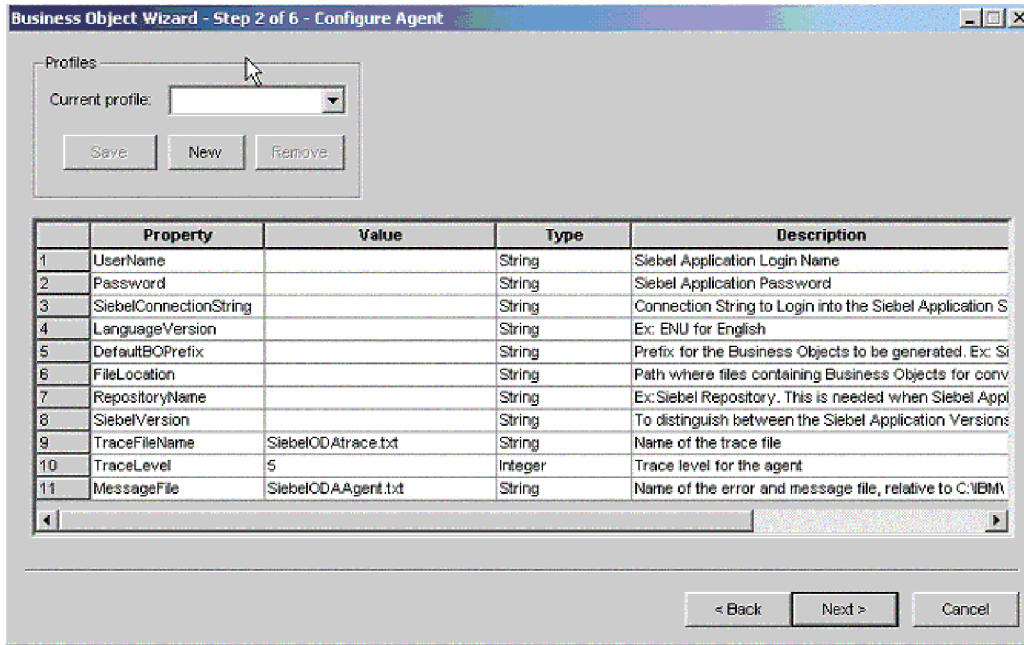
Business Object Wizard - Step 2 of 6 - Configure Agent

Profiles

Current profile:

Save New Remove

| | Property | Value | Type | Description |
|---|---|---|---|---|
| 1 | UserName | | String | Siebel Application Login Name |
| 2 | Password | | String | Siebel Application Password |
| 3 | SiebelConnectionString | | String | Connection String to Login into the Siebel Application S |
| 4 | LanguageVersion | | String | Ex: ENU for English |
| 5 | DefaultBOPrefix | | String | Prefix for the Business Objects to be generated. Ex: Si |
| 6 | FileLocation | | String | Path where files containing Business Objects for conv |
| 7 | RepositoryName | | String | Ex:Siebel Repository. This is needed when Siebel Appl |
| 8 | SiebelVersion | | String | To distinguish between the Siebel Application Versions |
| 9 | TraceFileName | SiebelODAtrace.txt | String | Name of the trace file |
| 10 | TraceLevel | 5 | Integer | Trace level for the agent |
| 11 | MessageFile | SiebelODAAgent.txt | String | Name of the error and message file, relative to C:\IBM\ |

< Back Next > Cancel